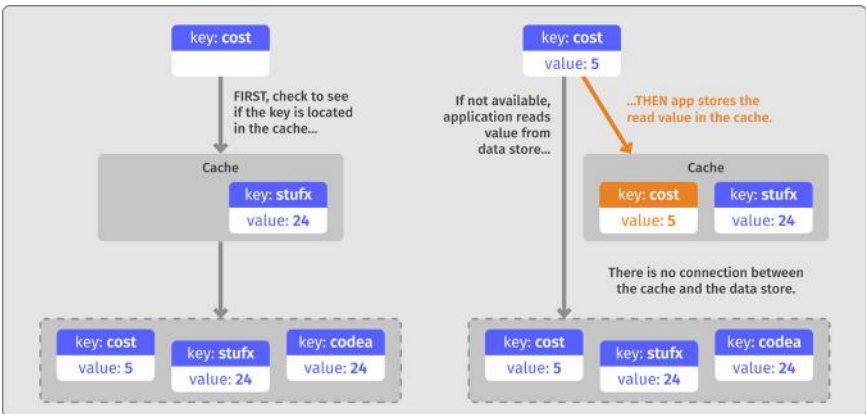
key: cost

FIRST, check to see if the key is located in the cache...

Cache

key: stufx
value: 24

key: cost
value: 5

key: stufx
value: 24

key: codea
value: 24

key: cost
value: 5

If not available, application reads value from data store...

...THEN app stores the read value in the cache.

Cache

key: cost
value: 5

key: stufx
value: 24

There is no connection between the cache and the data store.

key: cost
value: 5

key: stufx
value: 24

key: codea
value: 24